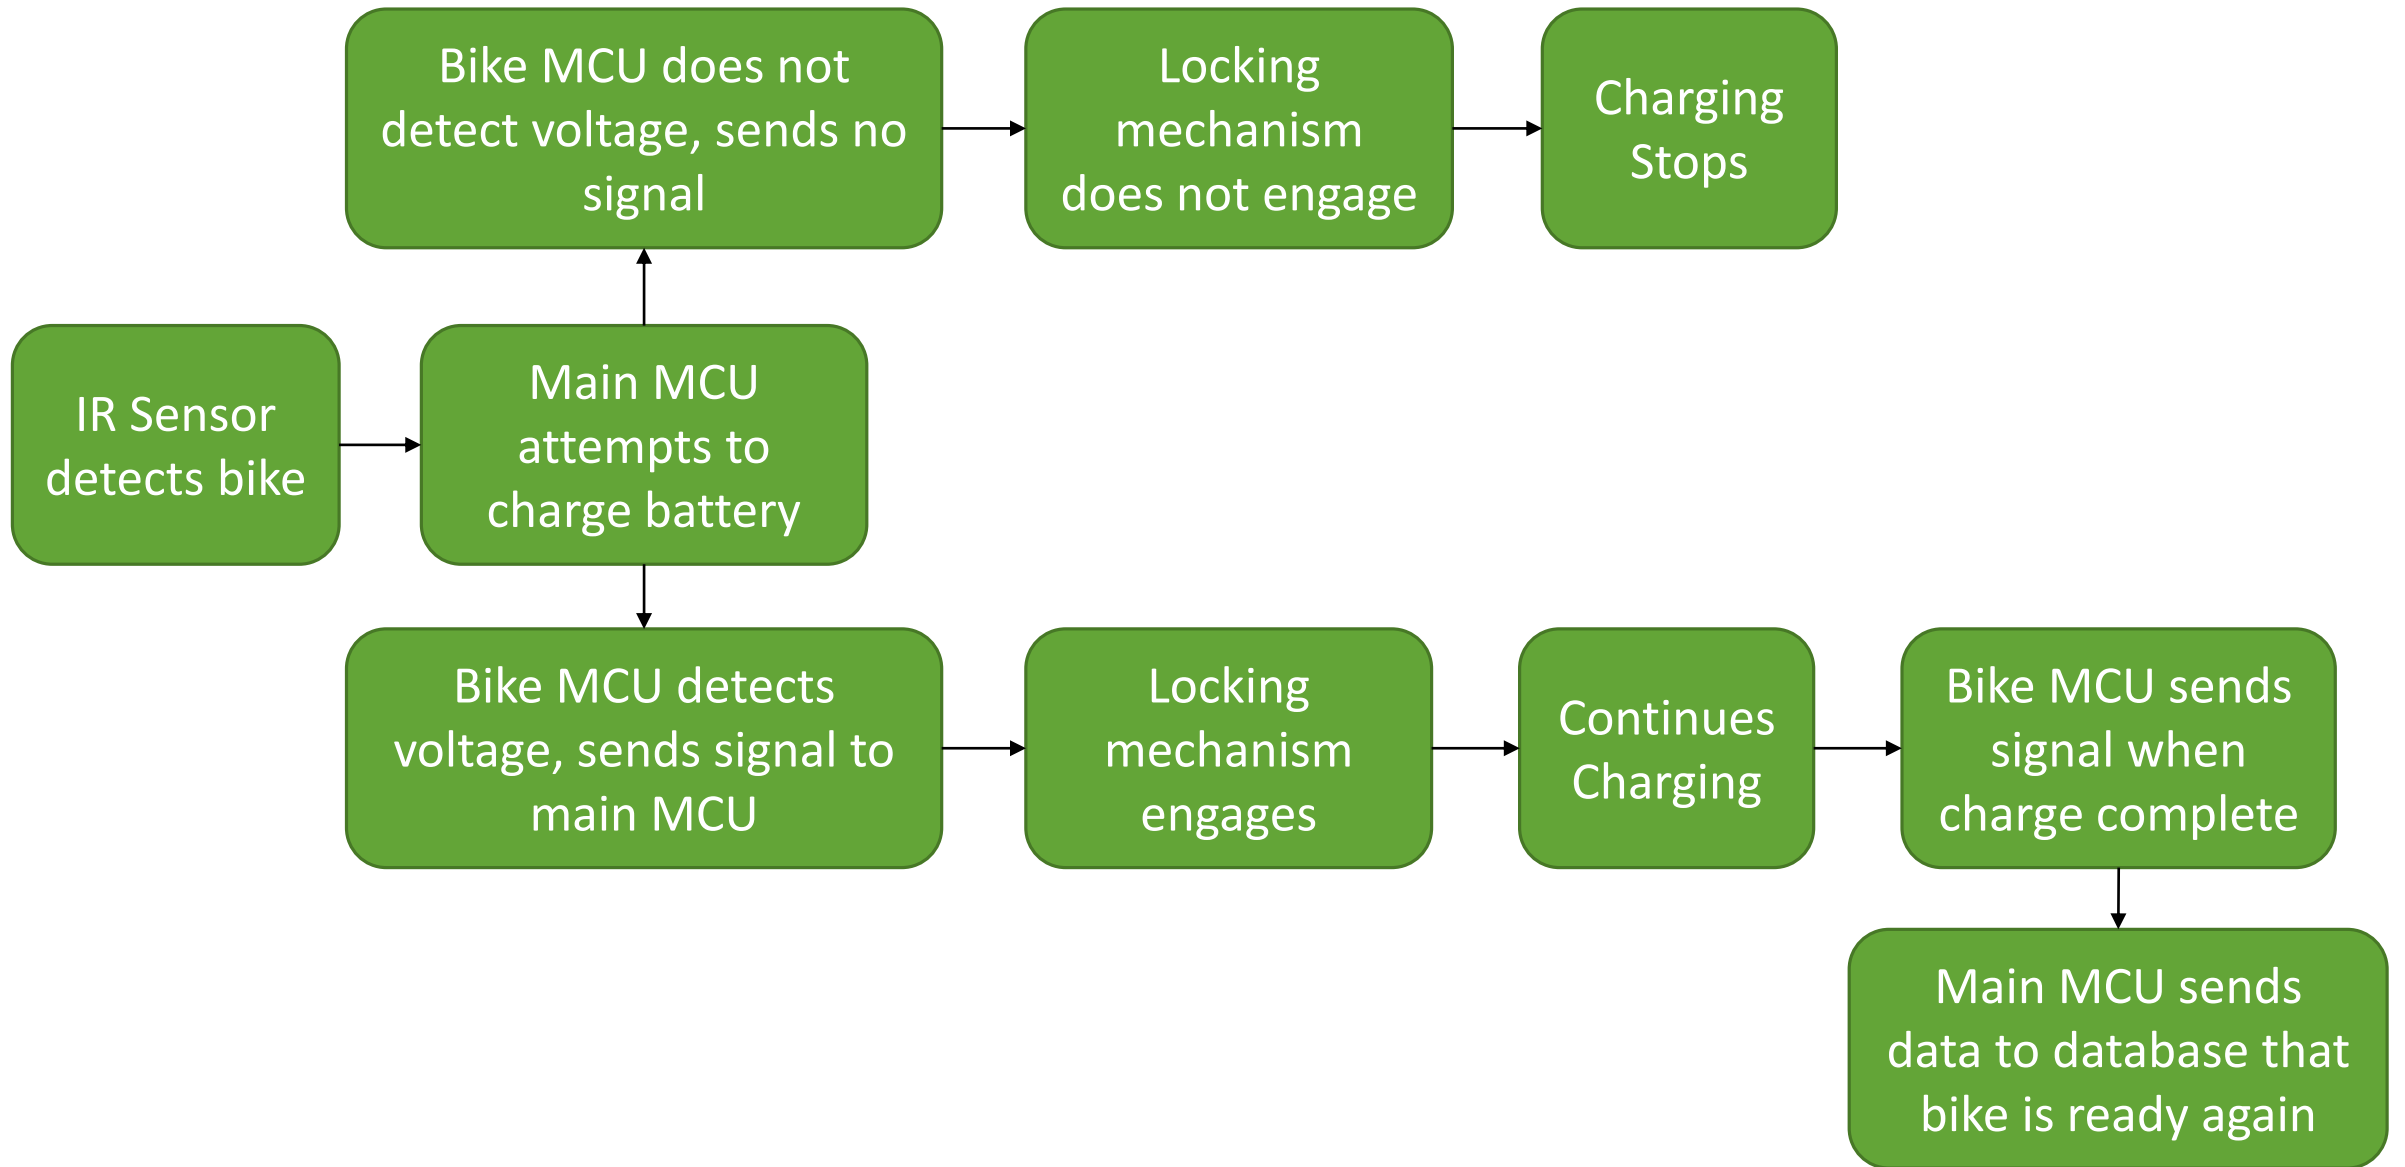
IR Sensor detects bike

Main MCU attempts to charge battery

Bike MCU does not detect voltage, sends no signal

Locking mechanism does not engage

Charging Stops

Bike MCU detects voltage, sends signal to main MCU

Locking mechanism engages

Continues Charging

Bike MCU sends signal when charge complete

Main MCU sends data to database that bike is ready again